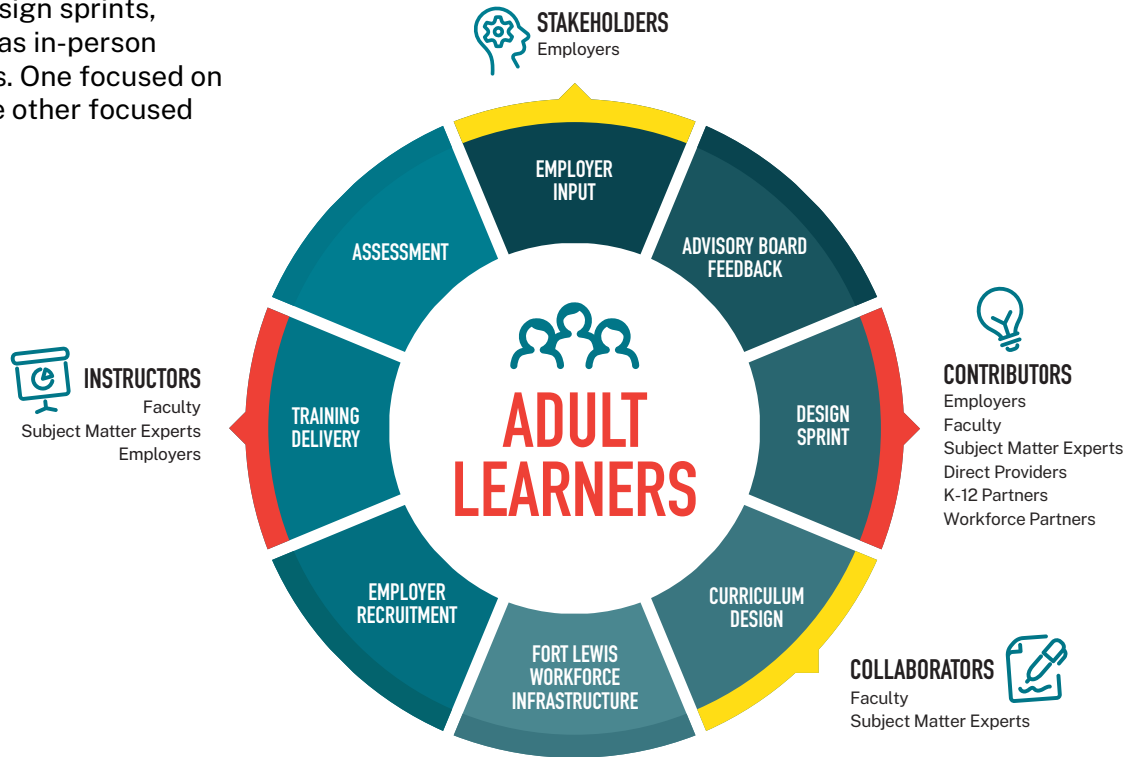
sign sprints, as in-person s. One focused on e other focused

STAKEHOLDERS
Employers

EMPLOYER INPUT

ADVISORY BOARD FEEDBACK

ASSESSMENT

INSTRUCTORS
Faculty
Subject Matter Experts
Employers

TRAINING DELIVERY

ADULT LEARNERS

DESIGN SPRINT

CONTRIBUTORS
Employers
Faculty
Subject Matter Experts
Direct Providers
K-12 Partners
Workforce Partners

EMPLOYER RECRUITMENT

FORT LEWIS WORKFORCE INFRASTRUCTURE

CURRICULUM DESIGN

COLLABORATORS
Faculty
Subject Matter Experts